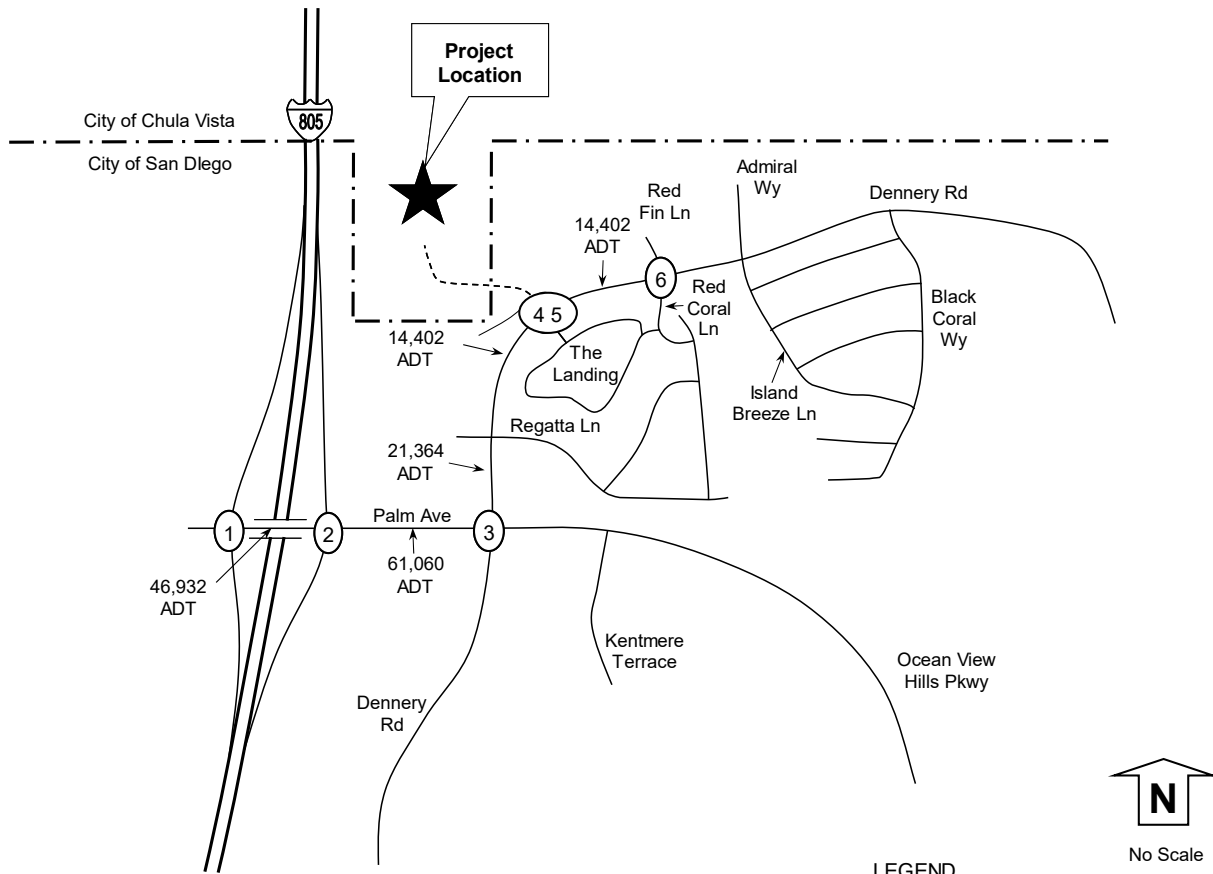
Project Location

City of Chula Vista

805

City of San Dlego

Admiral Wy

Dennery Rd

Red Fin Ln

14,402 ADT

6

Red Coral Ln

4 5

Black Coral Wy

14,402 ADT

The Landing

Island Breeze Ln

Regatta Ln

21,364 ADT

1

2

Palm Ave

3

61,060 ADT

46,932 ADT

Kentmere Terrace

Ocean View Hills Pkwy

Dennery Rd

N

No Scale

LEGEND